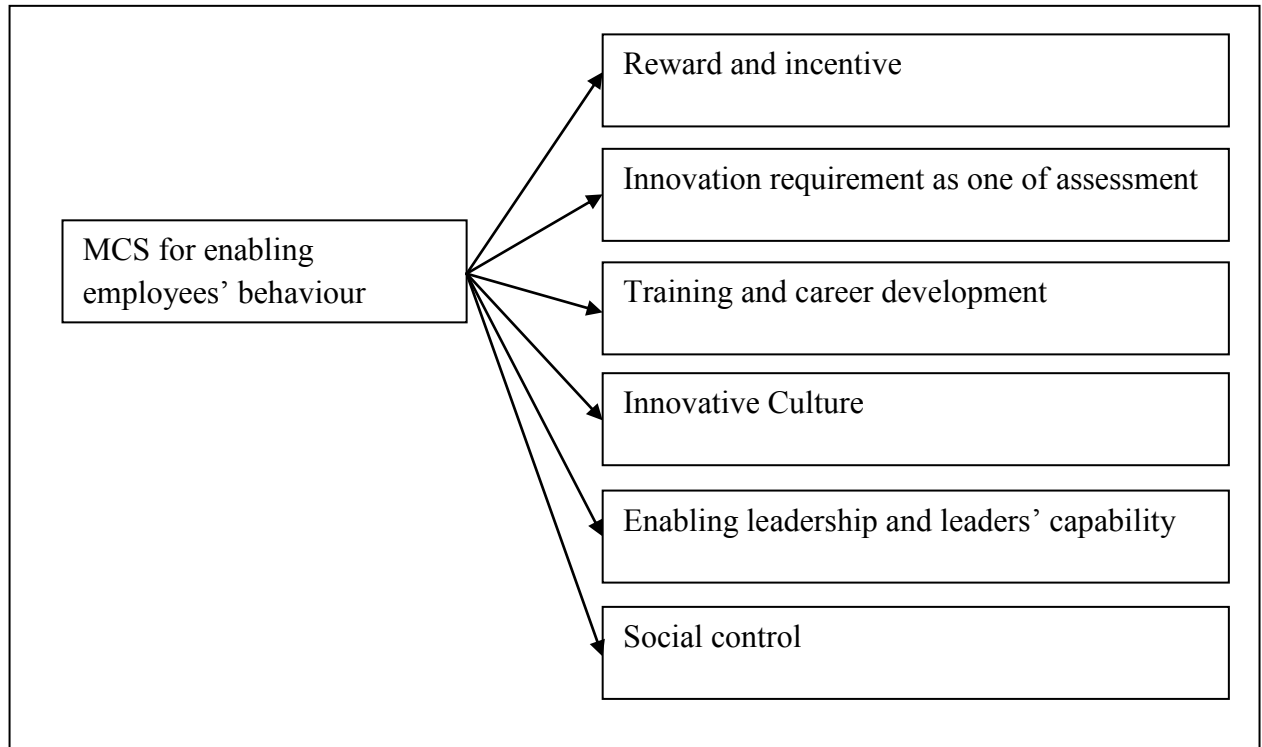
MCS for enabling employees' behaviour

Reward and incentive

Innovation requirement as one of assessment

Training and career development

Innovative Culture

Enabling leadership and leaders' capability

Social control